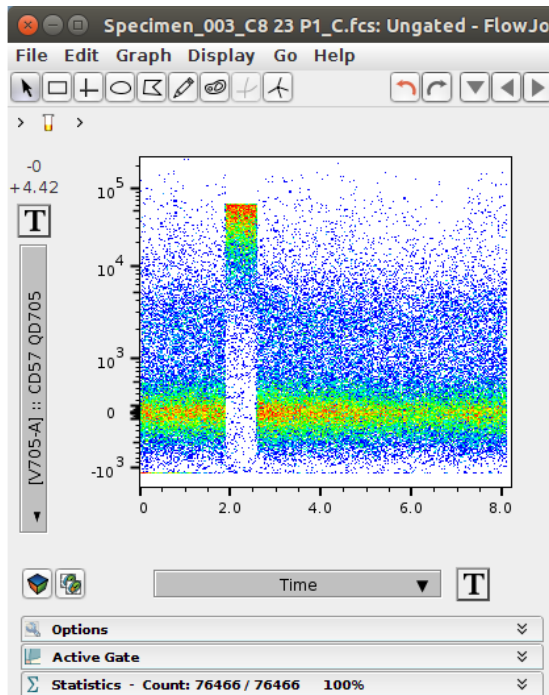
Specimen_003_C8 23 P1_C.fcs: Ungated - FlowJo

File Edit Graph Display Go Help

>  >

-0
+4.42

T

[V705-A] :: CD57 QD705

$10^5$
$10^4$
$10^3$
0
$-10^3$

0
2.0
4.0
6.0
8.0

Time

T

Options

Active Gate

Statistics - Count: 76466 / 76466 100%